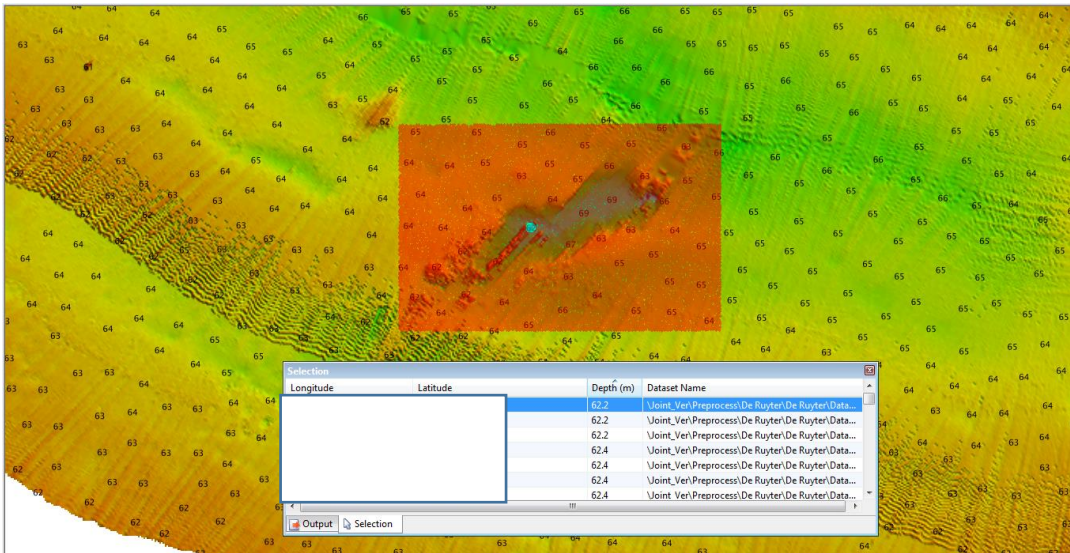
Selection

| Longitude | Latitude | Depth (m) | Dataset Name |
|---|---|---|---|
| | | 62.2 | \Joint_Ver\Preprocess\De Ruyter\De Ruyter\Data... |
| | | 62.2 | \Joint_Ver\Preprocess\De Ruyter\De Ruyter\Data... |
| | | 62.2 | \Joint_Ver\Preprocess\De Ruyter\De Ruyter\Data... |
| | | 62.4 | \Joint_Ver\Preprocess\De Ruyter\De Ruyter\Data... |
| | | 62.4 | \Joint_Ver\Preprocess\De Ruyter\De Ruyter\Data... |
| | | 62.4 | \Joint_Ver\Preprocess\De Ruyter\De Ruyter\Data... |
| | | 62.4 | \Joint_Ver\Preprocess\De Ruyter\De Ruyter\Data... |

Output Selection

64 65 66 65 65 66 65 65 64 65 64
63 64 64 65 64 65 66 66 65 65 64 65
63 64 65 65 65 66 65 65 65 64
63 64 65 66 65 65 65 66 65 65 64
63 63 65 65 65 65 66 65 65 64 65
62 62 63 64 62 65 65 65 66 65 65
63 63 64 64 64 65 65 64 65 66 65 65
63 64 64 64 65 66 66 69 63 65 66 65
63 64 64 64 64 65 65 65 65 64
62 63 64 64 65 65 65 65
64 63 63 64 62 63 63 65 65 65 65
64 64 64 63 64 65 65 65 64
64 64 64 63 62 65 65 64 65 65
63 64 65 62 62 65 64 64 63 65 65 64
63 63 64 64 65 64 64 63 64 64 64
63 63 64 64 63 63 64 64 64 63 64 63 64
62 63 63 64 63 64 63 63 63 63
62 62 62 62 63 63 64 64 64 63 63 62